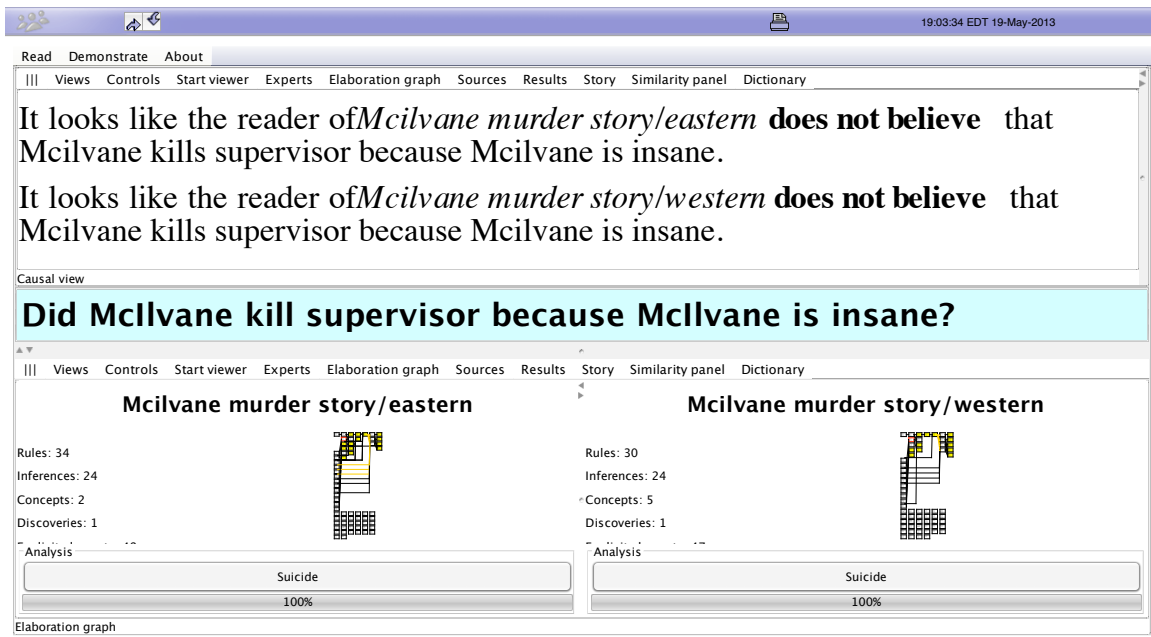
19:03:34 EDT 19-May-2013

Read Demonstrate About

||| Views Controls Start viewer Experts Elaboration graph Sources Results Story Similarity panel Dictionary

It looks like the reader of*Mcilvane murder story/eastern* **does not believe** that Mcilvane kills supervisor because Mcilvane is insane.

It looks like the reader of*Mcilvane murder story/western* **does not believe** that Mcilvane kills supervisor because Mcilvane is insane.

Causal view

Did McIlvane kill supervisor because McIlvane is insane?

||| Views Controls Start viewer Experts Elaboration graph Sources Results Story Similarity panel Dictionary

Mcilvane murder story/eastern

Rules: 34
Inferences: 24
Concepts: 2
Discoveries: 1
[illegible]

Analysis
Suicide
100%

Mcilvane murder story/western

Rules: 30
Inferences: 24
Concepts: 5
Discoveries: 1
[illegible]

Analysis
Suicide
100%

Elaboration graph